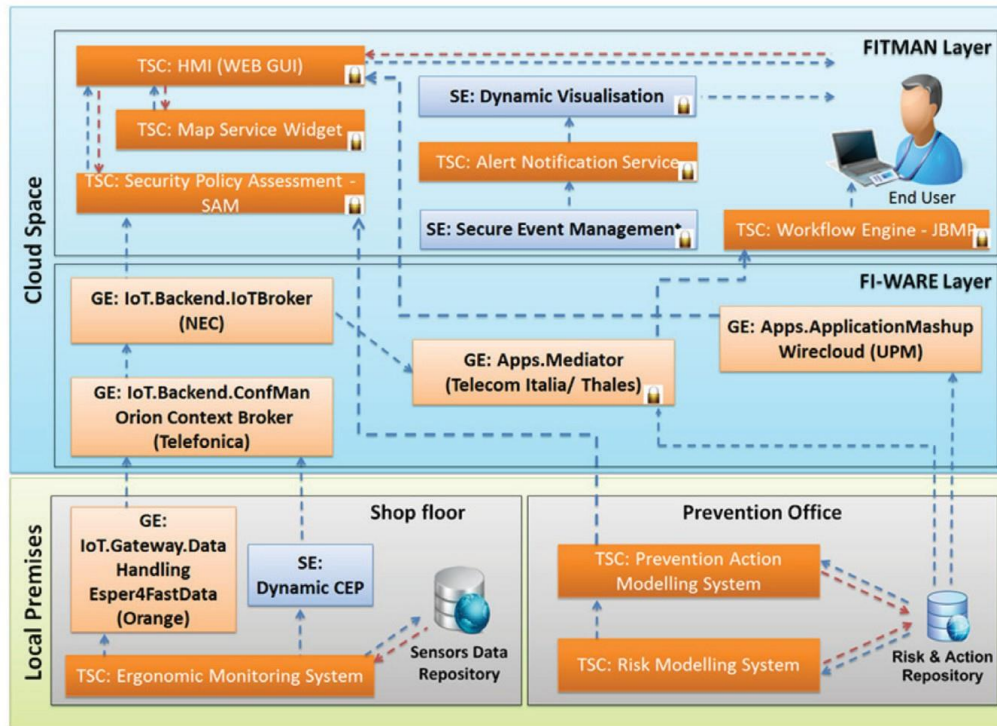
Cloud Space

FITMAN Layer

TSC: HMI (WEB GUI)

TSC: Map Service Widget

TSC: Security Policy Assessment - SAM

SE: Dynamic Visualisation

TSC: Alert Notification Service

SE: Secure Event Management

End User

TSC: Workflow Engine - JBMP

FI-WARE Layer

GE: IoT.Backend.IoTBroker (NEC)

GE: Apps.Mediator (Telecom Italia/ Thales)

GE: Apps.ApplicationMashup Wirecloud (UPM)

GE: IoT.Backend.ConfMan Orion Context Broker (Telefonica)

Local Premises

Shop floor

GE: IoT.Gateway.Data Handling Esper4FastData (Orange)

SE: Dynamic CEP

Sensors Data Repository

TSC: Ergonomic Monitoring System

Prevention Office

TSC: Prevention Action Modelling System

TSC: Risk Modelling System

Risk & Action Repository